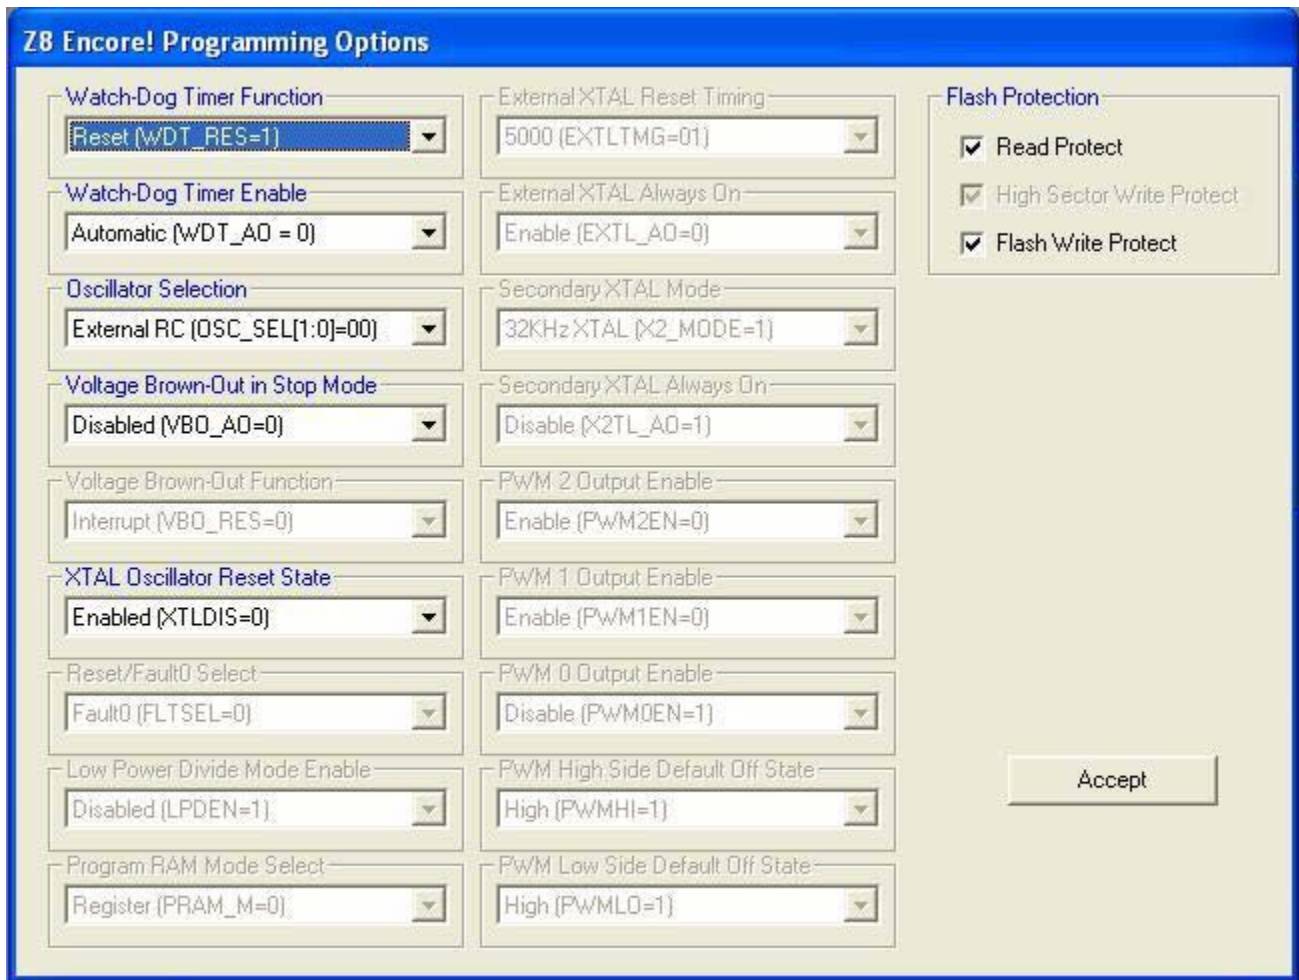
Z8 Encore! Programming Options

Watch-Dog Timer Function
Reset (WDT_RES=1)

Watch-Dog Timer Enable
Automatic (WDT_AO = 0)

Oscillator Selection
External RC (OSC_SEL[1:0]=00)

Voltage Brown-Out in Stop Mode
Disabled (VBO_AO=0)

Voltage Brown-Out Function
Interrupt (VBO_RES=0)

XTAL Oscillator Reset State
Enabled (XTLDIS=0)

Reset/Fault0 Select
Fault0 (FLTSEL=0)

Low Power Divide Mode Enable
Disabled (LPDEN=1)

Program RAM Mode Select
Register (PRAM_M=0)

External XTAL Reset Timing
5000 (EXTLTMG=01)

External XTAL Always On
Enable (EXTL_AO=0)

Secondary XTAL Mode
32KHz XTAL (X2_MODE=1)

Secondary XTAL Always On
Disable (X2TL_AO=1)

PWM 2 Output Enable
Enable (PWM2EN=0)

PWM 1 Output Enable
Enable (PWM1EN=0)

PWM 0 Output Enable
Disable (PWM0EN=1)

PWM High Side Default Off State
High (PWMHI=1)

PWM Low Side Default Off State
High (PWMLO=1)

Flash Protection
Read Protect
High Sector Write Protect
Flash Write Protect

Accept